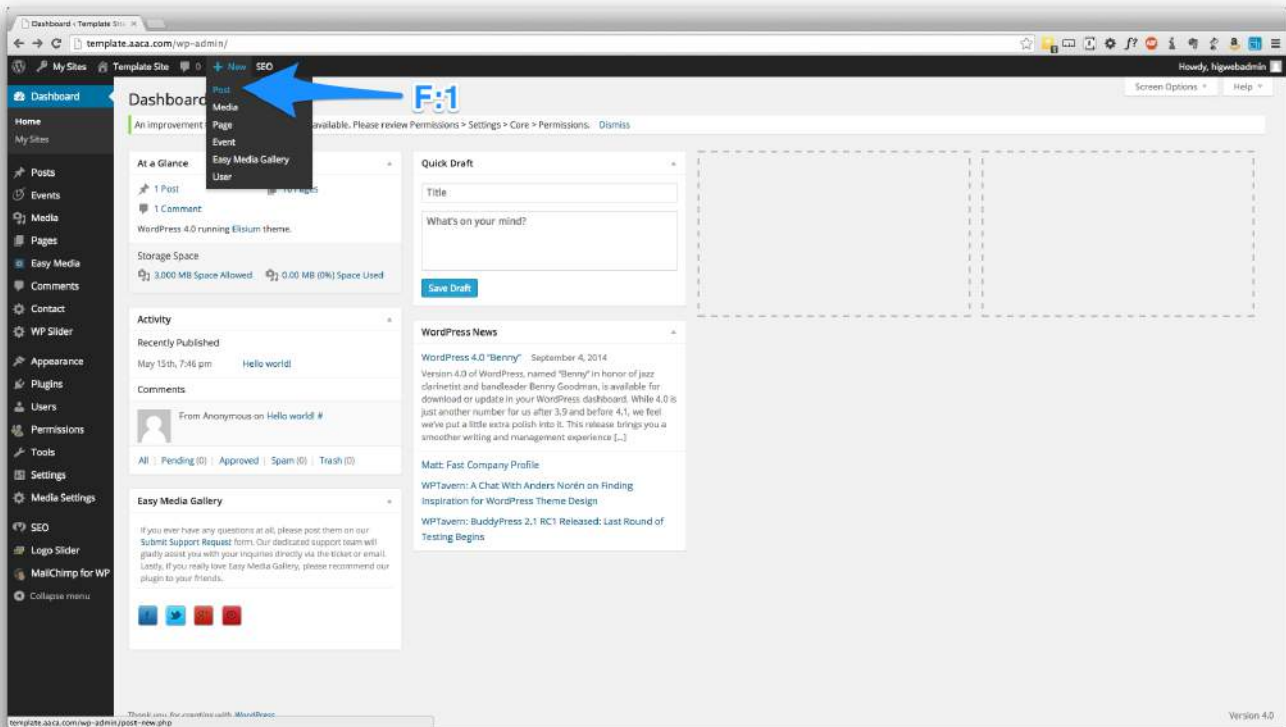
Dashboard ‹ Template Site ×

template.aaca.com/wp-admin/

My Sites Template Site 0 + New SEO

Howdy, higwebadmin

Post
Media
Page
Event
Easy Media Gallery
User

F:1

Dashboard

Screen Options ▾ Help ▾

An improvement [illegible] available. Please review Permissions > Settings > Core > Permissions. Dismiss

Dashboard
Home
My Sites
Posts
Events
Media
Pages
Easy Media
Comments
Contact
WP Slider
Appearance
Plugins
Users
Permissions
Tools
Settings
Media Settings
SEO
Logo Slider
MailChimp for WP
Collapse menu

At a Glance
1 Post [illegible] Pages
1 Comment
WordPress 4.0 running Elisium theme.
Storage Space
3,000 MB Space Allowed 0.00 MB (0%) Space Used

Activity
Recently Published
May 15th, 7:46 pm Hello world!
Comments
From Anonymous on Hello world! #
All | Pending (0) | Approved | Spam (0) | Trash (0)

Easy Media Gallery
If you ever have any questions at all, please post them on our Submit Support Request form. Our dedicated support team will gladly assist you with your inquiries directly via the ticket or email. Lastly, if you really love Easy Media Gallery, please recommend our plugin to your friends.

Quick Draft
Title
What's on your mind?
Save Draft

WordPress News
WordPress 4.0 "Benny" September 4, 2014
Version 4.0 of WordPress, named "Benny" in honor of jazz clarinetist and bandleader Benny Goodman, is available for download or update in your WordPress dashboard. While 4.0 is just another number for us after 3.9 and before 4.1, we feel we've put a little extra polish into it. This release brings you a smoother writing and management experience [...]
Matt: Fast Company Profile
WPTavern: A Chat With Anders Norén on Finding Inspiration for WordPress Theme Design
WPTavern: BuddyPress 2.1 RC1 Released: Last Round of Testing Begins

Thank you for creating with WordPress.
template.aaca.com/wp-admin/post-new.php
Version 4.0